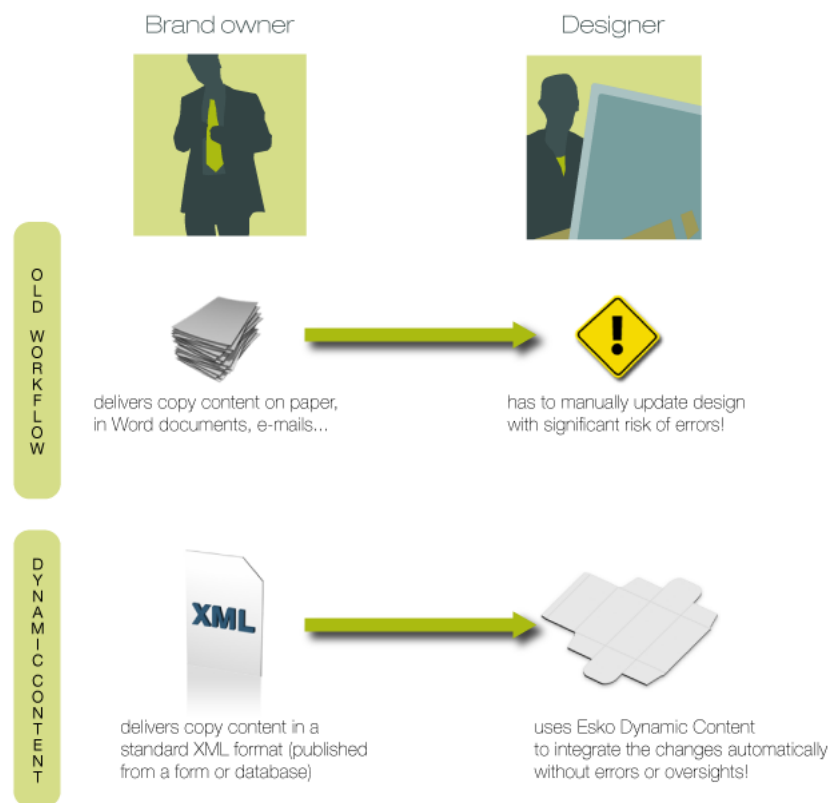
Brand owner

Designer

OLD WORKFLOW

delivers copy content on paper, in Word documents, e-mails...

has to manually update design with significant risk of errors!

DYNAMIC CONTENT

XML

delivers copy content in a standard XML format (published from a form or database)

uses Esko Dynamic Content to integrate the changes automatically without errors or oversights!